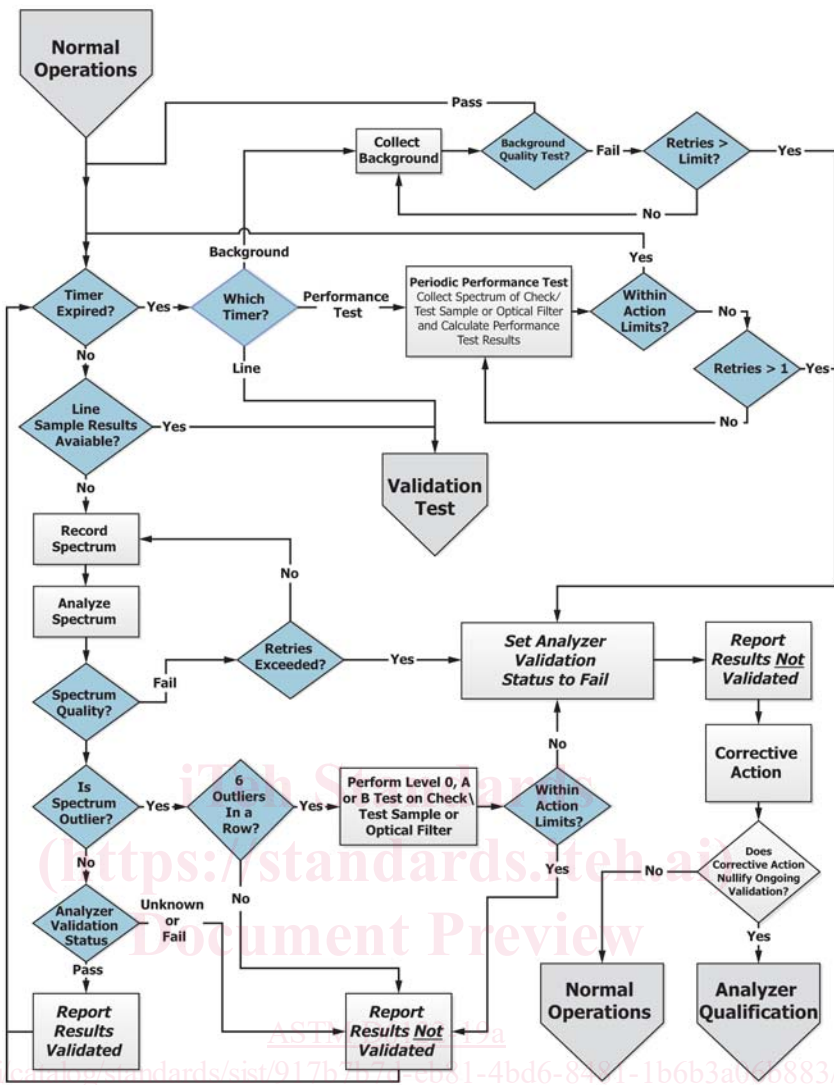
Normal Operations

Pass

Collect Background

Background Quality Test?

Fail

Retries > Limit?

Yes

No

Background

Yes

Timer Expired?

Yes

Which Timer?

Performance Test

Periodic Performance Test
Collect Spectrum of Check/ Test Sample or Optical Filter and Calculate Performance Test Results

Within Action Limits?

No

Retries > 1

Yes

No

No

Line

Line Sample Results Avaiable?

Yes

Validation Test

No

Record Spectrum

No

Analyze Spectrum

Retries Exceeded?

Yes

Set Analyzer Validation Status to Fail

Report Results Not Validated

Spectrum Quality?

Fail

No

Corrective Action

Is Spectrum Outlier?

Yes

6 Outliers In a Row?

Yes

Perform Level 0, A or B Test on Check\ Test Sample or Optical Filter

Within Action Limits?

iTeh Standards
(https://standards.iteh.ai)
Document Preview

No

Yes

Does Corrective Action Nullify Ongoing Validation?

No

No

Analyzer Validation Status

Unknown or Fail

Yes

Pass

Report Results Validated

Report Results Not Validated

Normal Operations

Analyzer Qualification

ASTM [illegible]

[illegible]catalog/standards/sist/917b7b7b-eb81-4bd6-8481-1b6b3a0f6883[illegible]